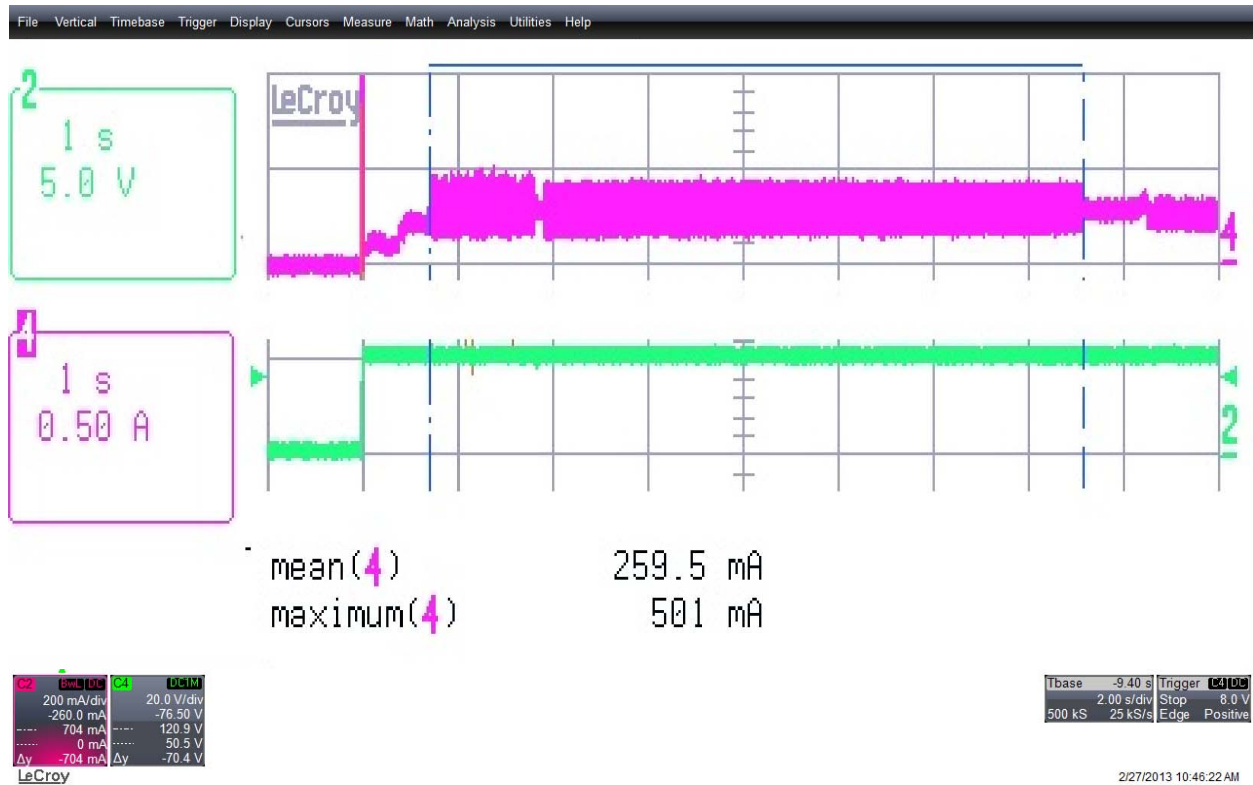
File Vertical Timebase Trigger Display Cursors Measure Math Analysis Utilities Help

2
1 s
5.0 V

4
1 s
0.50 A

LeCroy

4

2

mean(4) 259.5 mA
maximum(4) 501 mA

C2 BwL DC
200 mA/div
-260.0 mA
704 mA
0 mA
Δy -704 mA

C4 DC1M
20.0 V/div
-76.50 V
120.9 V
50.5 V
Δy -70.4 V

LeCroy

Tbase -9.40 s
2.00 s/div
500 kS 25 kS/s

Trigger C4 DC
Stop 8.0 V
Edge Positive

2/27/2013 10:46:22 AM